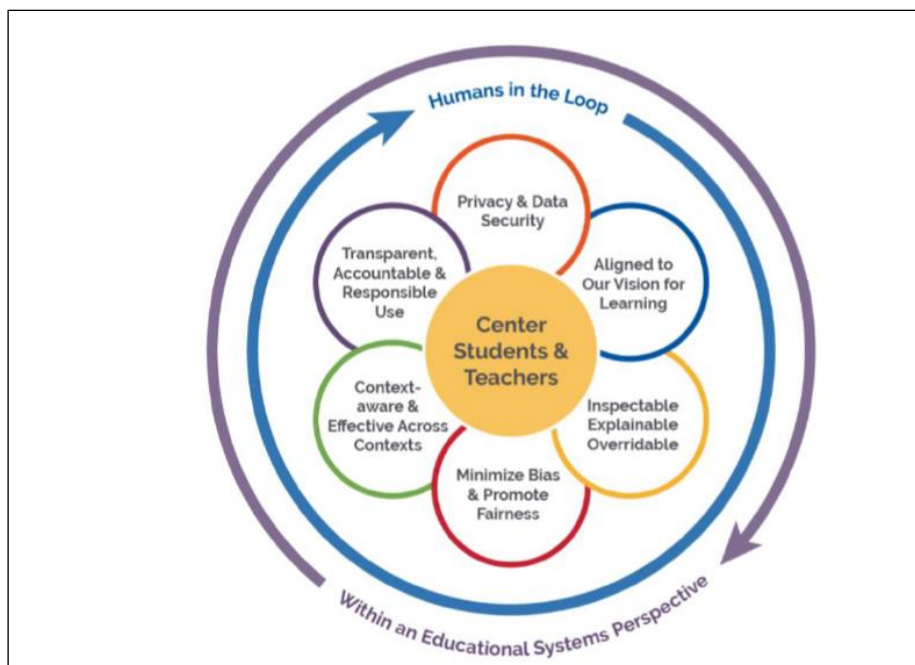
Humans in the Loop

Privacy & Data Security

Aligned to Our Vision for Learning

Inspectable Explainable Overridable

Minimize Bias & Promote Fairness

Context-aware & Effective Across Contexts

Transparent, Accountable & Responsible Use

Center Students & Teachers

Within an Educational Systems Perspective